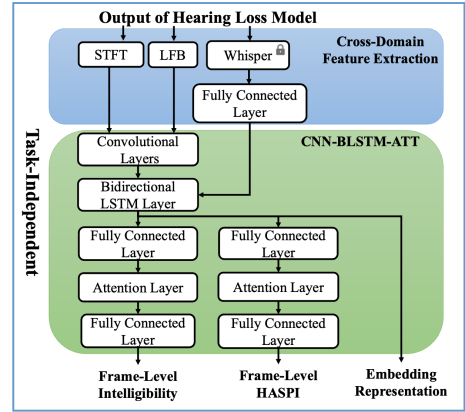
Output of Hearing Loss Model

Cross-Domain Feature Extraction

STFT

LFB

Whisper

Fully Connected Layer

Task-Independent

CNN-BLSTM-ATT

Convolutional Layers

Bidirectional LSTM Layer

Fully Connected Layer

Attention Layer

Fully Connected Layer

Fully Connected Layer

Attention Layer

Fully Connected Layer

Frame-Level Intelligibility

Frame-Level HASPI

Embedding Representation